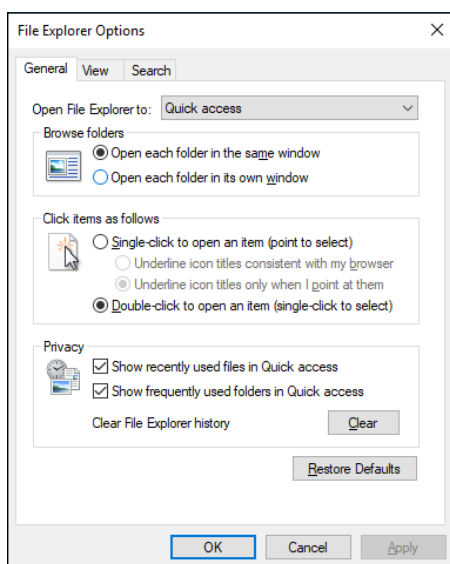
File Explorer Options

×

General View Search

Open File Explorer to: Quick access

Browse folders

Open each folder in the same window

Open each folder in its own window

Click items as follows

Single-click to open an item (point to select)

Underline icon titles consistent with my browser

Underline icon titles only when I point at them

Double-click to open an item (single-click to select)

Privacy

Show recently used files in Quick access

Show frequently used folders in Quick access

Clear File Explorer history

Clear

Restore Defaults

OK Cancel Apply